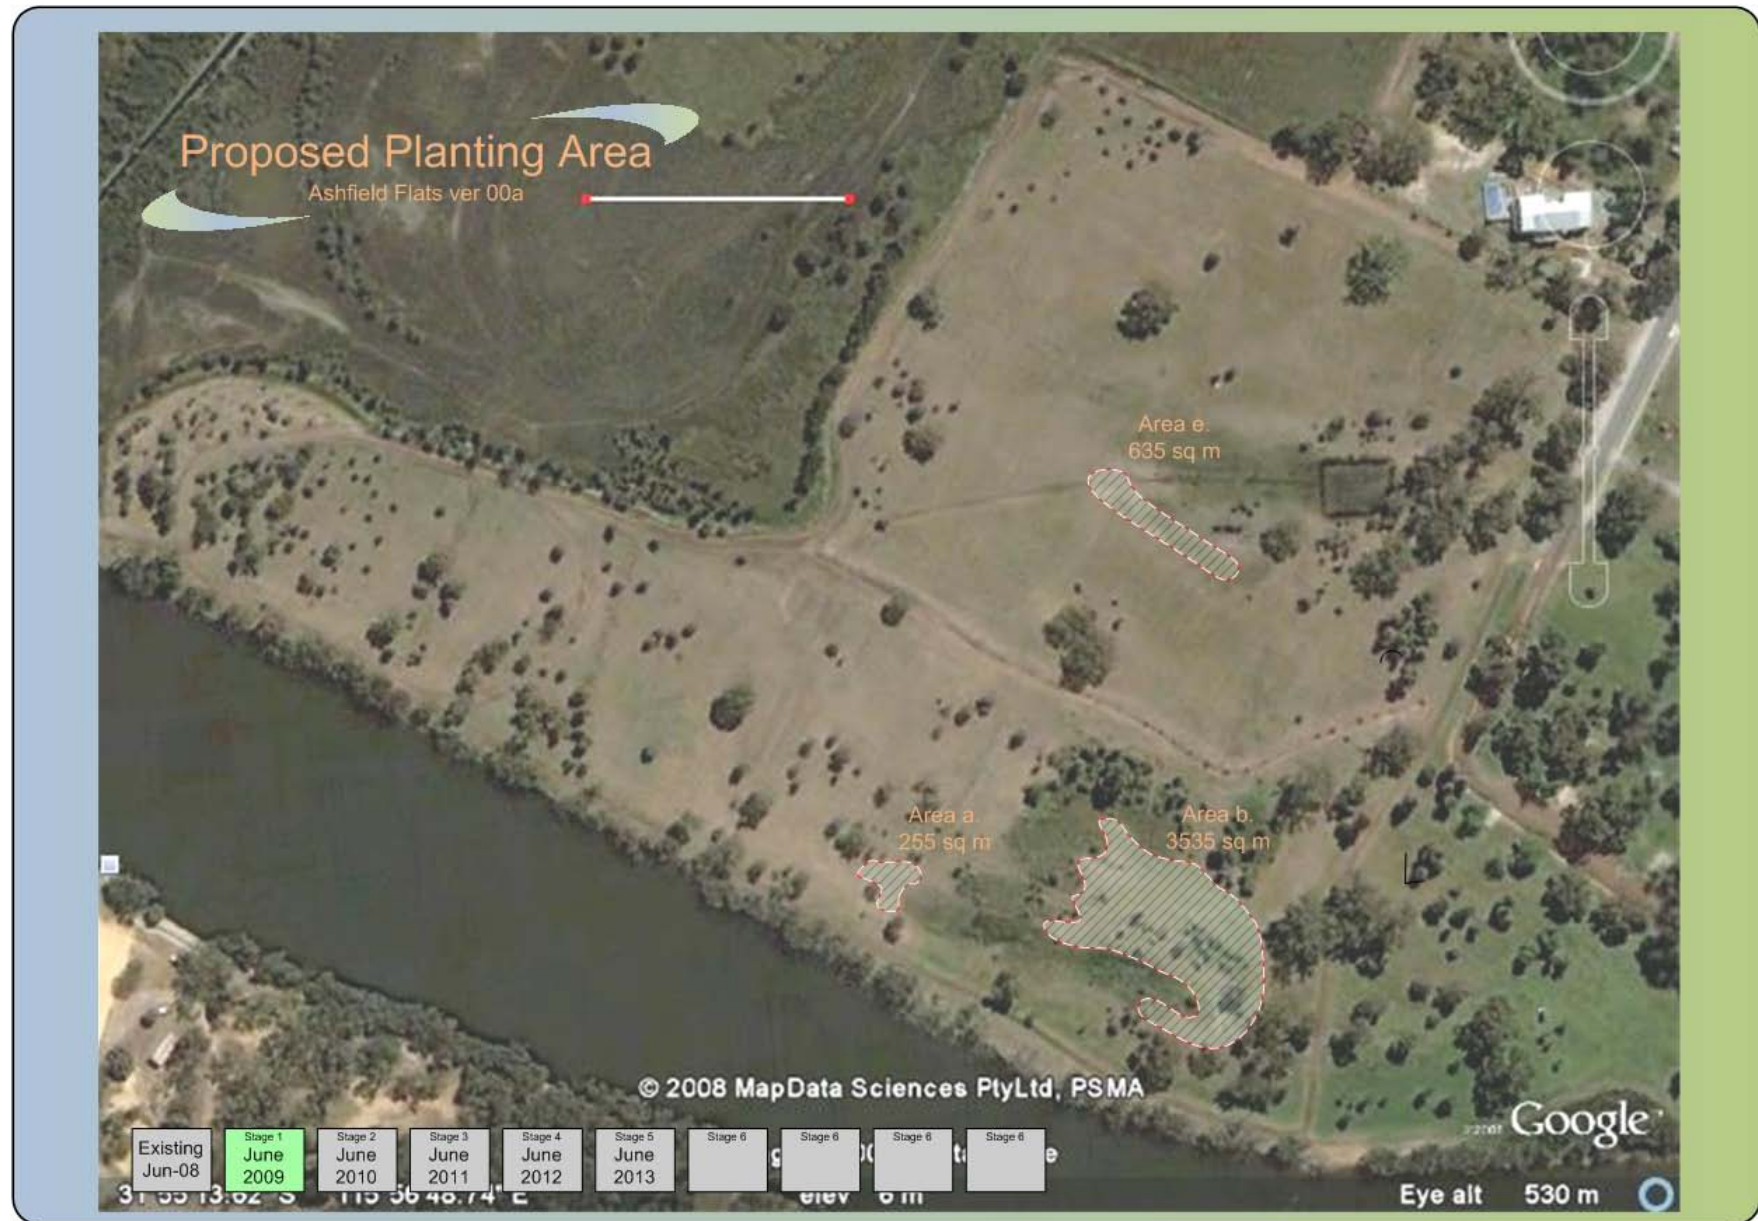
Proposed Planting Area
Ashfield Flats ver 00a

Area e.
635 sq m

Area a.
255 sq m

Area b.
3535 sq m

© 2008 MapData Sciences PtyLtd, PSMA

Google

Existing Jun-08

Stage 1 June 2009

Stage 2 June 2010

Stage 3 June 2011

Stage 4 June 2012

Stage 5 June 2013

Stage 6

Stage 6

Stage 6

Stage 6

31 55 13.62" S 115 56 48.74" E elev 6 m

Eye alt 530 m